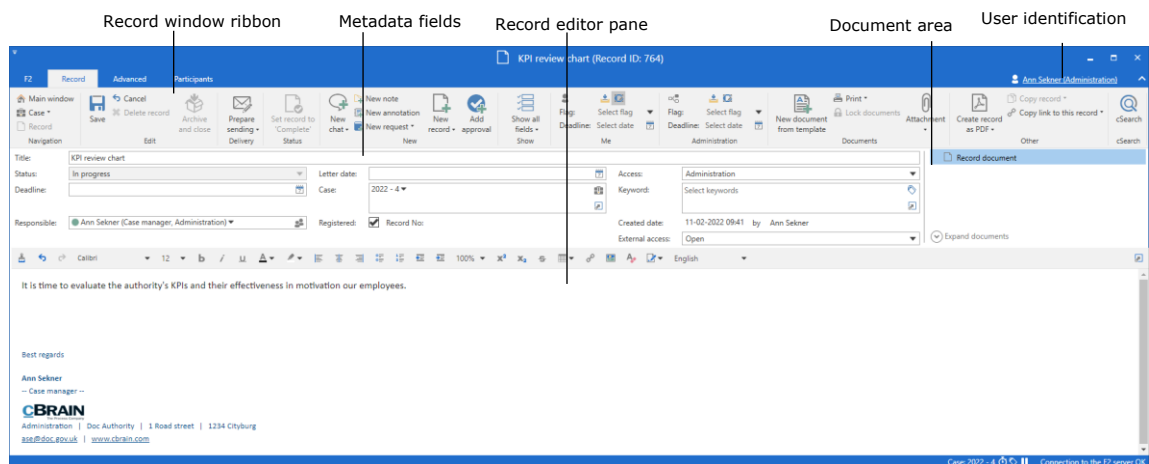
Record window ribbon
Metadata fields
Record editor pane
Document area
User identification

KPI review chart (Record ID: 764)

F2 Record Advanced Participants
Ann Sekner (Administration)

Main window
Case
Record
Navigation
Save
Cancel
Delete record
Edit
Archive and close
Prepare sending
Delivery
Set record to 'Complete'
Status
New chat
New note
New annotation
New request
New record
Add approval
New
Show all fields
Show
Flag: Select flag
Deadline: Select date
Me
Flag: Select flag
Deadline: Select date
Administration
New document from template
Print
Lock documents
Attachment
Documents
Create record as PDF
Copy record
Copy link to this record
Other
cSearch
cSearch

Title: KPI review chart
Status: In progress
Deadline:
Responsible: Ann Sekner (Case manager, Administration)
Letter date:
Case: 2022 - 4
Registered: Record No:
Access: Administration
Keyword: Select keywords
Created date: 11-02-2022 09:41 by Ann Sekner
External access: Open
Record document
Expand documents

Calibri 12 b i u 100% English

It is time to evaluate the authority's KPIs and their effectiveness in motivation our employees.

Best regards

Ann Sekner
-- Case manager --
CBRAIN
Administration | Doc Authority | 1 Road street | 1234 Cityburg
ase@doc.gov.uk | www.cbrain.com

Case: 2022 - 4 Connection to the F2 server OK